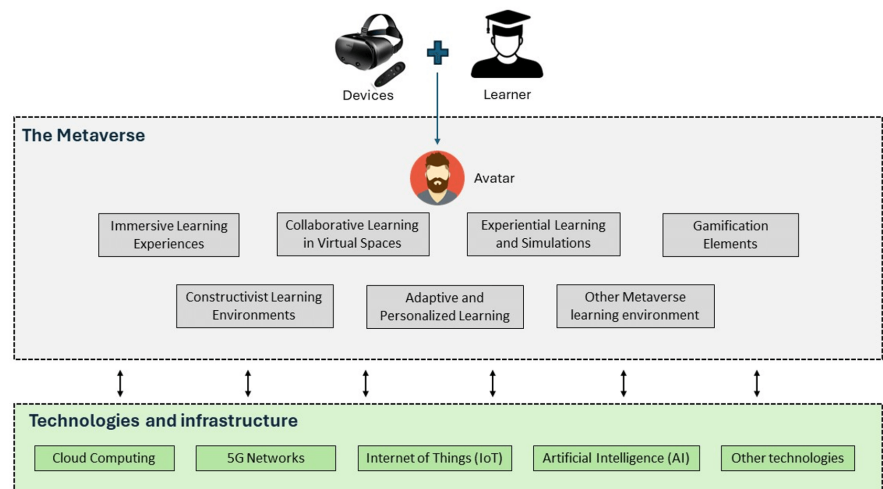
Devices

Learner

The Metaverse

Avatar

Immersive Learning Experiences

Collaborative Learning in Virtual Spaces

Experiential Learning and Simulations

Gamification Elements

Constructivist Learning Environments

Adaptive and Personalized Learning

Other Metaverse learning environment

Technologies and infrastructure

Cloud Computing

5G Networks

Internet of Things (IoT)

Artificial Intelligence (AI)

Other technologies